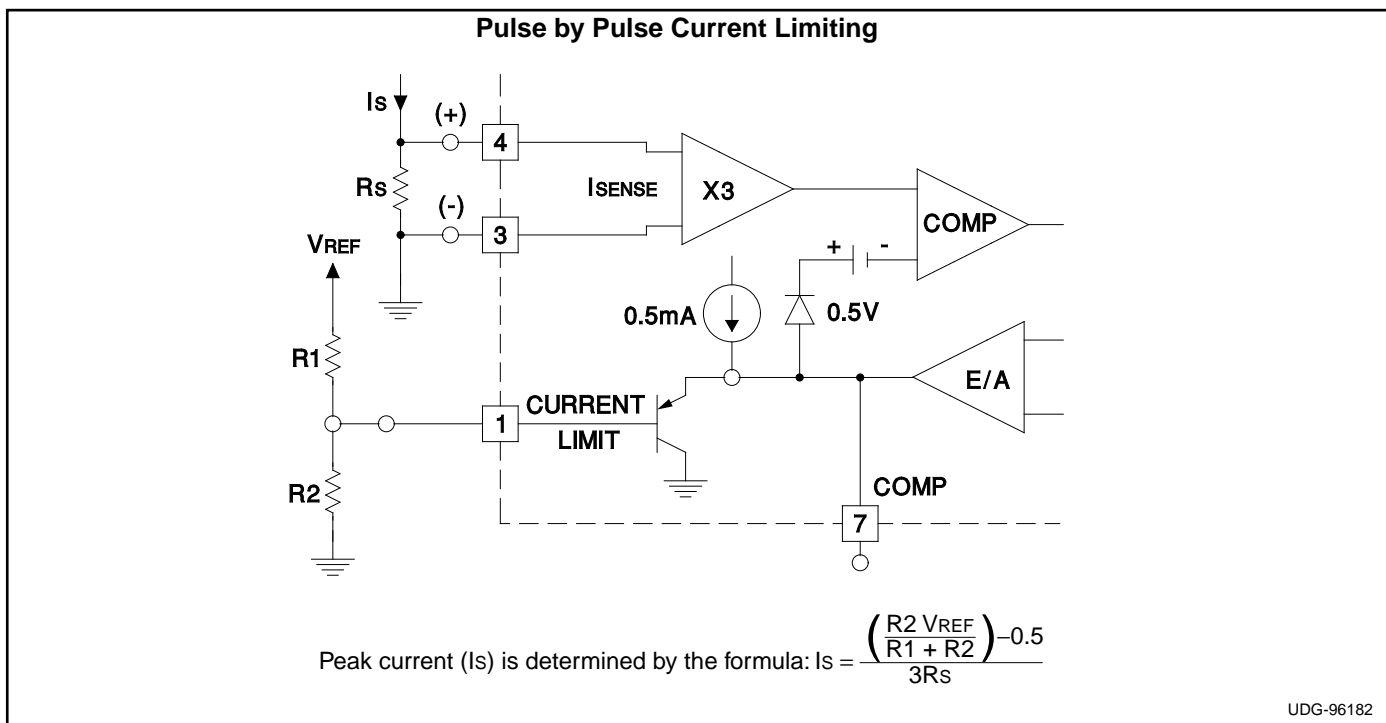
Pulse by Pulse Current Limiting

IS

(+)

4

RS

(-)

3

ISENSE

X3

COMP

VREF

+

-

0.5mA

0.5V

R1

E/A

CURRENT

1

LIMIT

R2

COMP

7

Peak current (IS) is determined by the formula: $IS = \frac{\left(\frac{R2\ VREF}{R1 + R2}\right) - 0.5}{3RS}$

UDG-96182